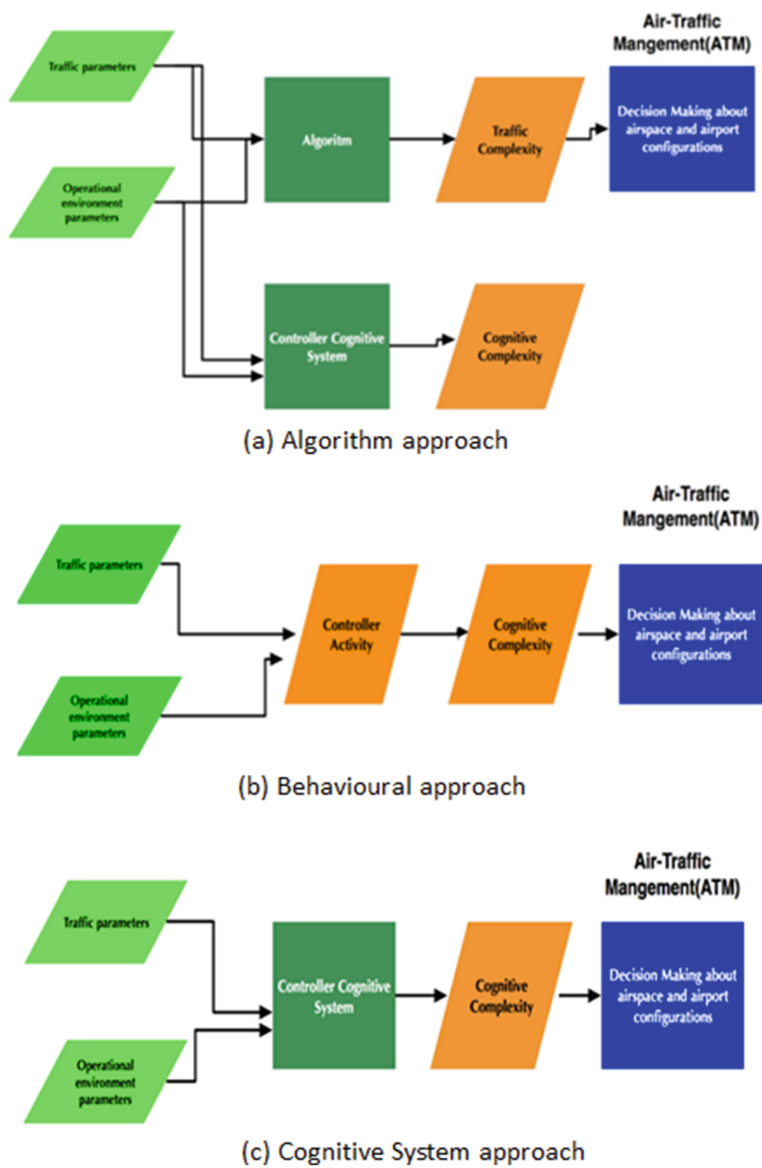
Air-Traffic Mangement(ATM)

Traffic parameters

Operational environment parameters

Algoritm

Traffic Complexity

Decision Making about airspace and airport configurations

Controller Cognitive System

Cognitive Complexity

(a) Algorithm approach

Air-Traffic Mangement(ATM)

Traffic parameters

Operational environment parameters

Controller Activity

Cognitive Complexity

Decision Making about airspace and airport configurations

(b) Behavioural approach

Air-Traffic Mangement(ATM)

Traffic parameters

Operational environment parameters

Controller Cognitive System

Cognitive Complexity

Decision Making about airspace and airport configurations

(c) Cognitive System approach